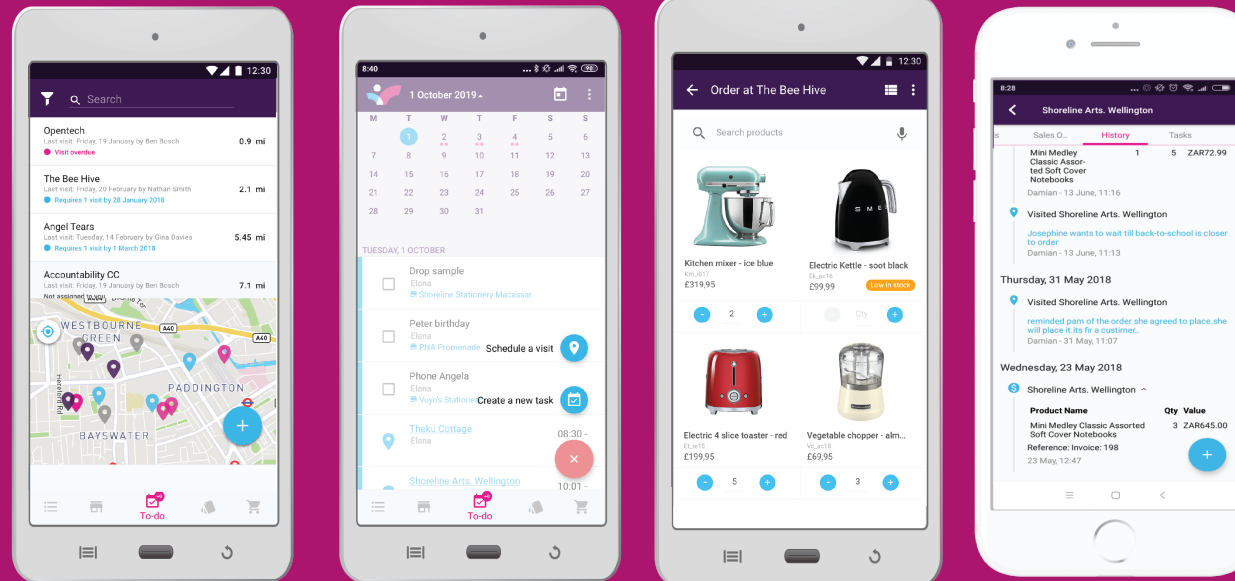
12:30

Search

Opentech
Last visit: Friday, 19 January by Ben Bosch
Visit overdue
0.9 mi

The Bee Hive
Last visit: Friday, 20 February by Nathan Smith
Requires 1 visit by 28 January 2018
2.1 mi

Angel Tears
Last visit: Tuesday, 14 February by Gina Davies
Requires 1 visit by 1 March 2018
5.45 mi

Accountability CC
Last visit: Friday, 19 January by Ben Bosch
Not assigned
7.1 mi

WESTBOURNE GREEN
A40
PADDINGTON
BAYSWATER

To-do

8:40

1 October 2019

| M | T | W | T | F | S | S |
|---|---|---|---|---|---|---|
|  | 1 | 2 | 3 | 4 | 5 | 6 |
| 7 | 8 | 9 | 10 | 11 | 12 | 13 |
| 14 | 15 | 16 | 17 | 18 | 19 | 20 |
| 21 | 22 | 23 | 24 | 25 | 26 | 27 |
| 28 | 29 | 30 | 31 |  |  |  |

TUESDAY, 1 OCTOBER

Drop sample
Elona
Shoreline Stationery Macassar

Peter birthday
Elona
PNA Promenade

Schedule a visit

Phone Angela
Elona
Vuyo's Stationery

Create a new task

Theku Cottage
Elona
08:30 -

Shoreline Arts, Wellington
10:01 -

To-do

12:30

Order at The Bee Hive

Search products

Kitchen mixer - ice blue
Kin_ib17
£319,95

Electric Kettle - soot black
Ek_sc16
£99,99
Low in stock

2

Qty

Electric 4 slice toaster - red
Et_rr15
£199,95

Vegetable chopper - alm...
Vc_ac18
£69,95

5

3

8:28

Shoreline Arts, Wellington

s Sales O... History Tasks

Mini Medley Classic Assorted Soft Cover Notebooks 1 5 ZAR72.99
Damian - 13 June, 11:16

Visited Shoreline Arts, Wellington
Josephine wants to wait till back-to-school is closer to order
Damian - 13 June, 11:13

Thursday, 31 May 2018

Visited Shoreline Arts, Wellington
reminded pam of the order she agreed to place.she will place it.its fir a custimer..
Damian - 31 May, 11:07

Wednesday, 23 May 2018

Shoreline Arts, Wellington

| Product Name | Qty | Value |
|---|---|---|
| Mini Medley Classic Assorted Soft Cover Notebooks | 3 | ZAR645.00 |

Reference: Invoice: 198
23 May, 12:47